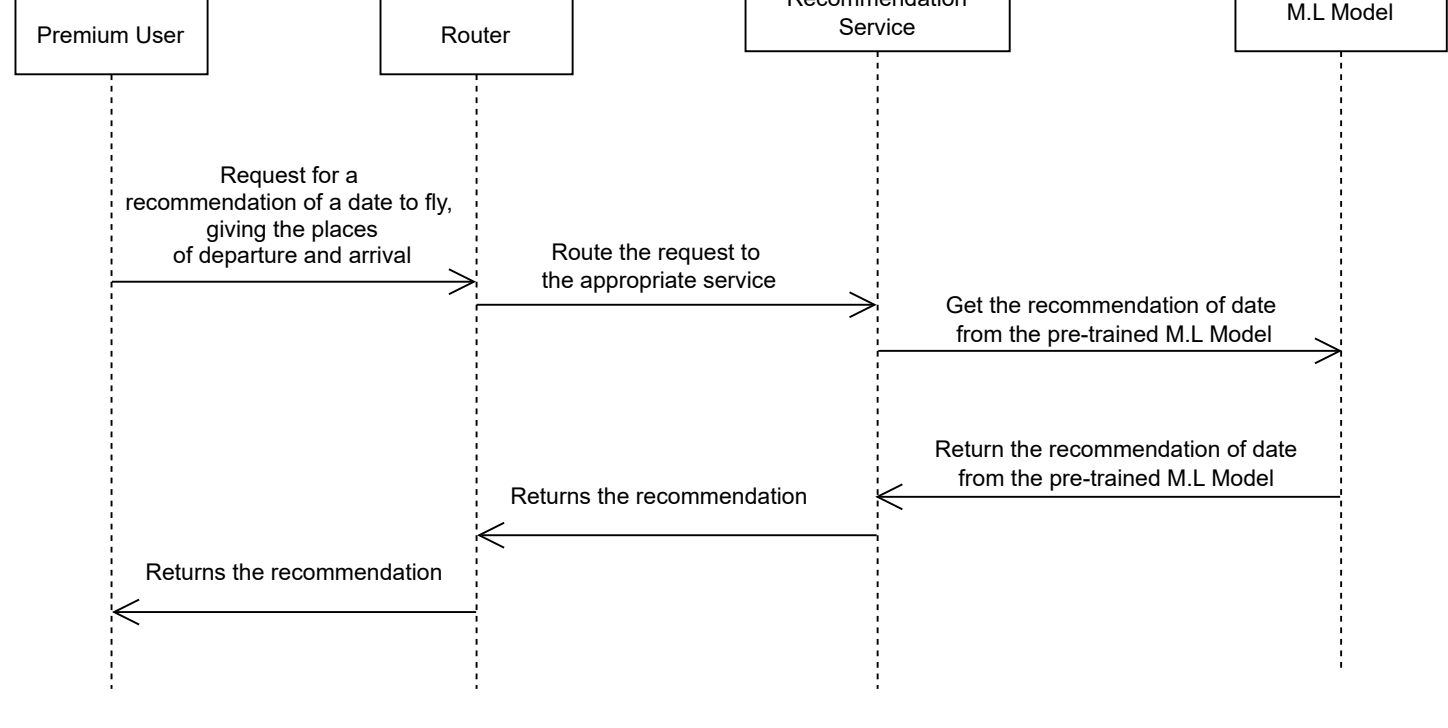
Premium User

Router

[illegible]
Service

M.L Model

Request for a recommendation of a date to fly, giving the places of departure and arrival

Route the request to the appropriate service

Get the recommendation of date from the pre-trained M.L Model

Return the recommendation of date from the pre-trained M.L Model

Returns the recommendation

Returns the recommendation